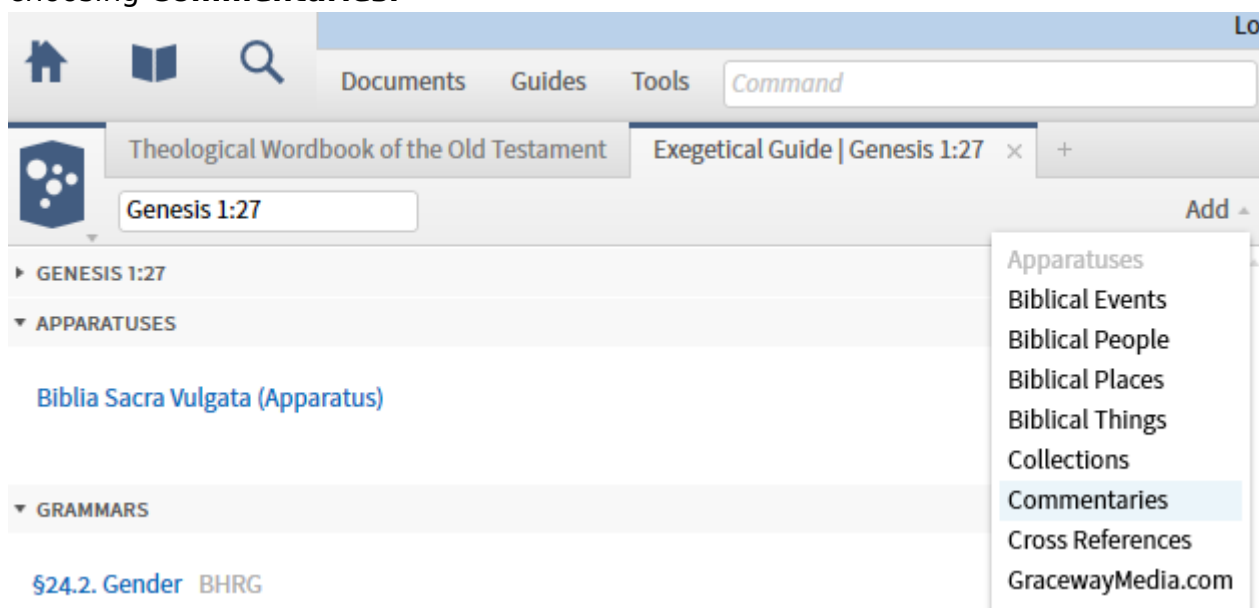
choosing Commentaries.

Lo

Documents Guides Tools Command

Theological Wordbook of the Old Testament Exegetical Guide | Genesis 1:27 × +

Genesis 1:27

Add

GENESIS 1:27

APPARATUSES

Biblia Sacra Vulgata (Apparatus)

GRAMMARS

§24.2. Gender BHRG

Apparatuses
Biblical Events
Biblical People
Biblical Places
Biblical Things
Collections
Commentaries
Cross References
GracewayMedia.com